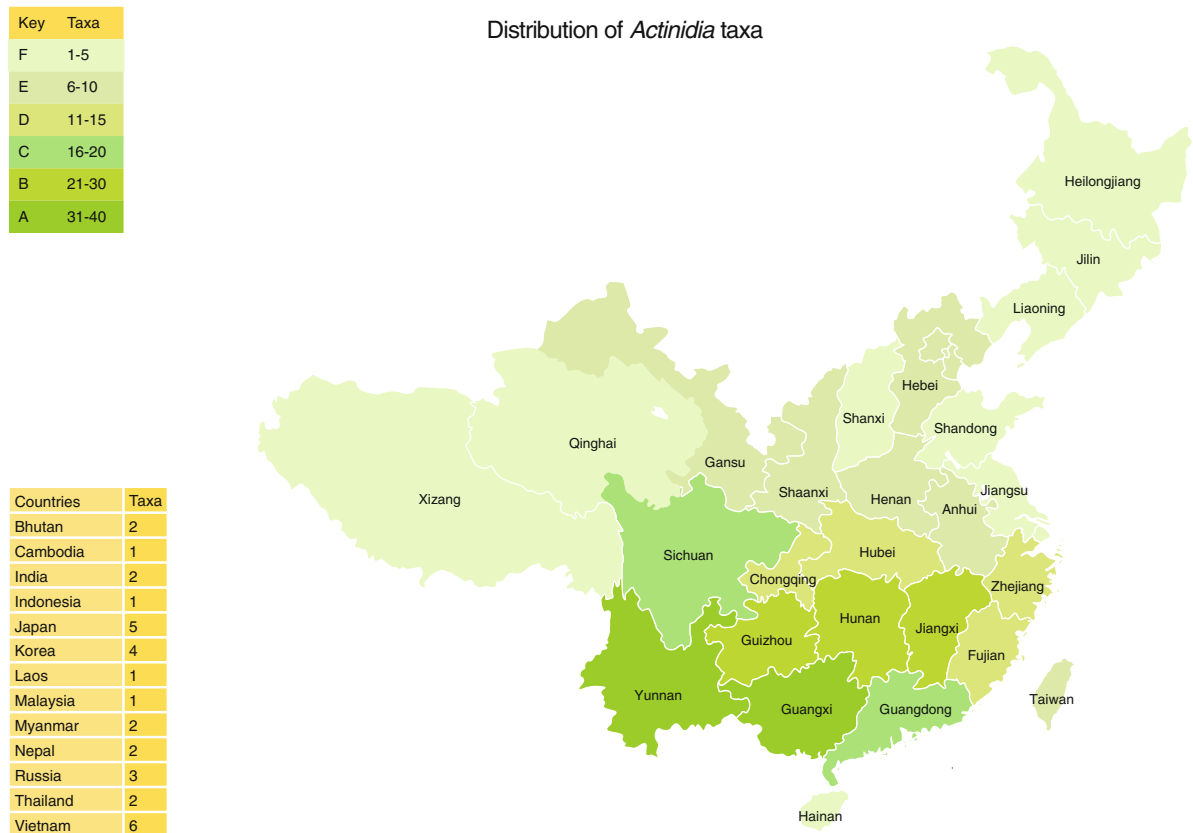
| Key | Taxa |
|---|---|
| F | 1-5 |
| E | 6-10 |
| D | 11-15 |
| C | 16-20 |
| B | 21-30 |
| A | 31-40 |

Distribution of *Actinidia* taxa

Heilongjiang
Jilin
Liaoning
Hebei
Shanxi
Shandong
Qinghai
Gansu
Xizang
Shaanxi
Henan
Jiangsu
Anhui
Sichuan
Hubei
Chongqing
Zhejiang
Hunan
Jiangxi
Guizhou
Fujian
Yunnan
Guangxi
Guangdong
Taiwan
Hainan

| Countries | Taxa |
|---|---|
| Bhutan | 2 |
| Cambodia | 1 |
| India | 2 |
| Indonesia | 1 |
| Japan | 5 |
| Korea | 4 |
| Laos | 1 |
| Malaysia | 1 |
| Myanmar | 2 |
| Nepal | 2 |
| Russia | 3 |
| Thailand | 2 |
| Vietnam | 6 |